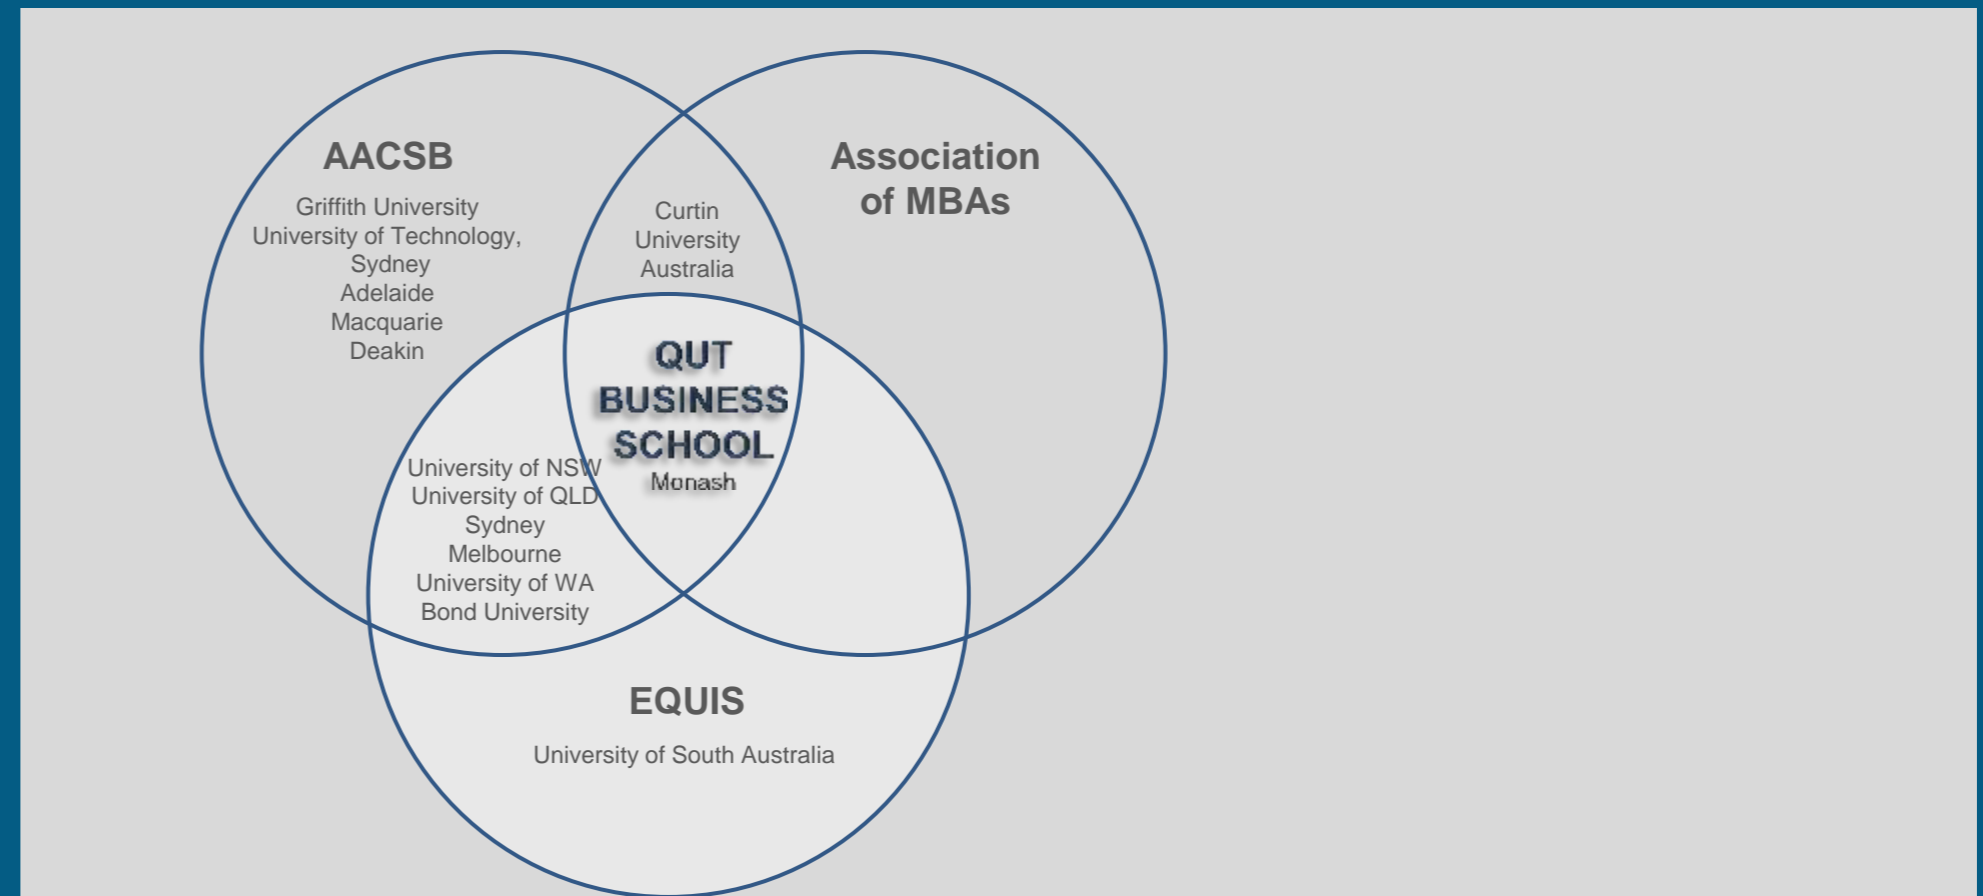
AACSB

Griffith University
University of Technology, Sydney
Adelaide
Macquarie
Deakin

Curtin University Australia

Association of MBAs

QUT BUSINESS SCHOOL
Monash

University of NSW
University of QLD
Sydney
Melbourne
University of WA
Bond University

EQUIS

University of South Australia